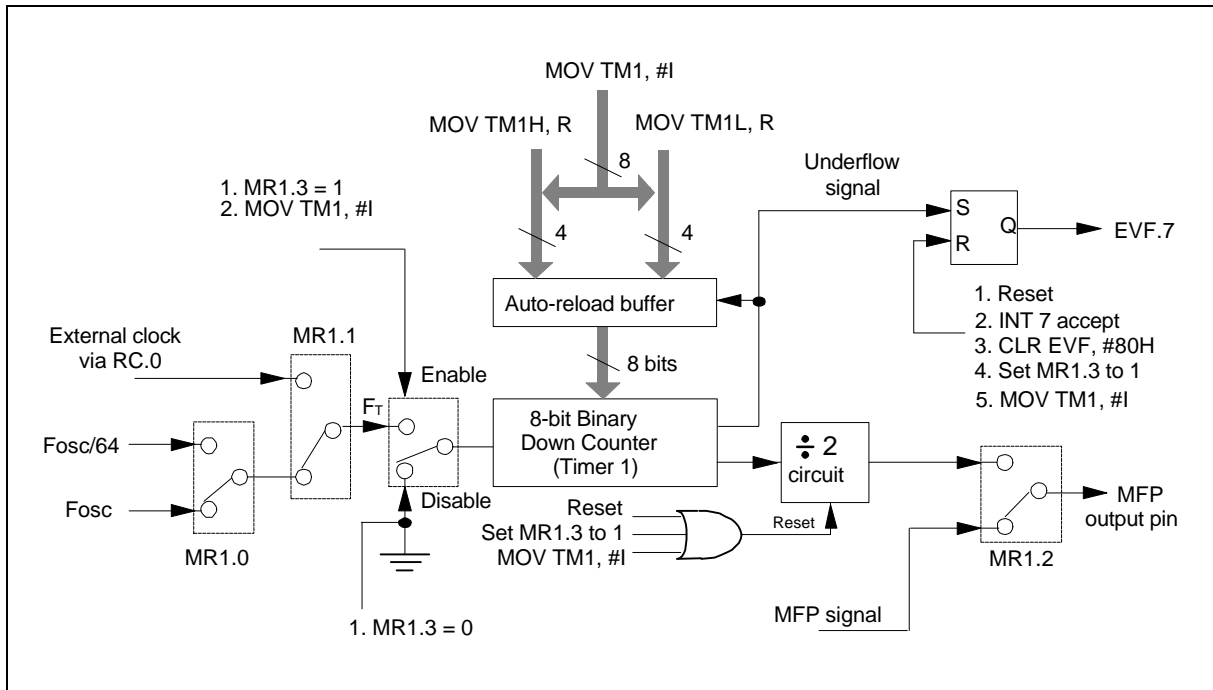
MOV TM1, #I

MOV TM1H, R

MOV TM1L, R

8

Underflow signal

1. MR1.3 = 1
2. MOV TM1, #I

4

4

S

Q

EVF.7

R

Auto-reload buffer

1. Reset
2. INT 7 accept
3. CLR EVF, #80H
4. Set MR1.3 to 1
5. MOV TM1, #I

External clock via RC.0

MR1.1

Enable

8 bits

$F_T$

Fosc/64

8-bit Binary Down Counter (Timer 1)

$\div$ 2 circuit

MFP output pin

Fosc

Disable

Reset

Set MR1.3 to 1

MOV TM1, #I

Reset

MR1.0

MR1.2

MFP signal

1. MR1.3 = 0